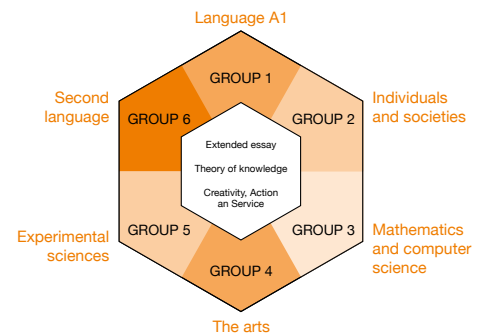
Language A1

Second language

Individuals and societies

GROUP 1

GROUP 6

GROUP 2

Extended essay

Theory of knowledge

Creativity, Action an Service

Experimental sciences

GROUP 5

GROUP 3

Mathematics and computer science

GROUP 4

The arts